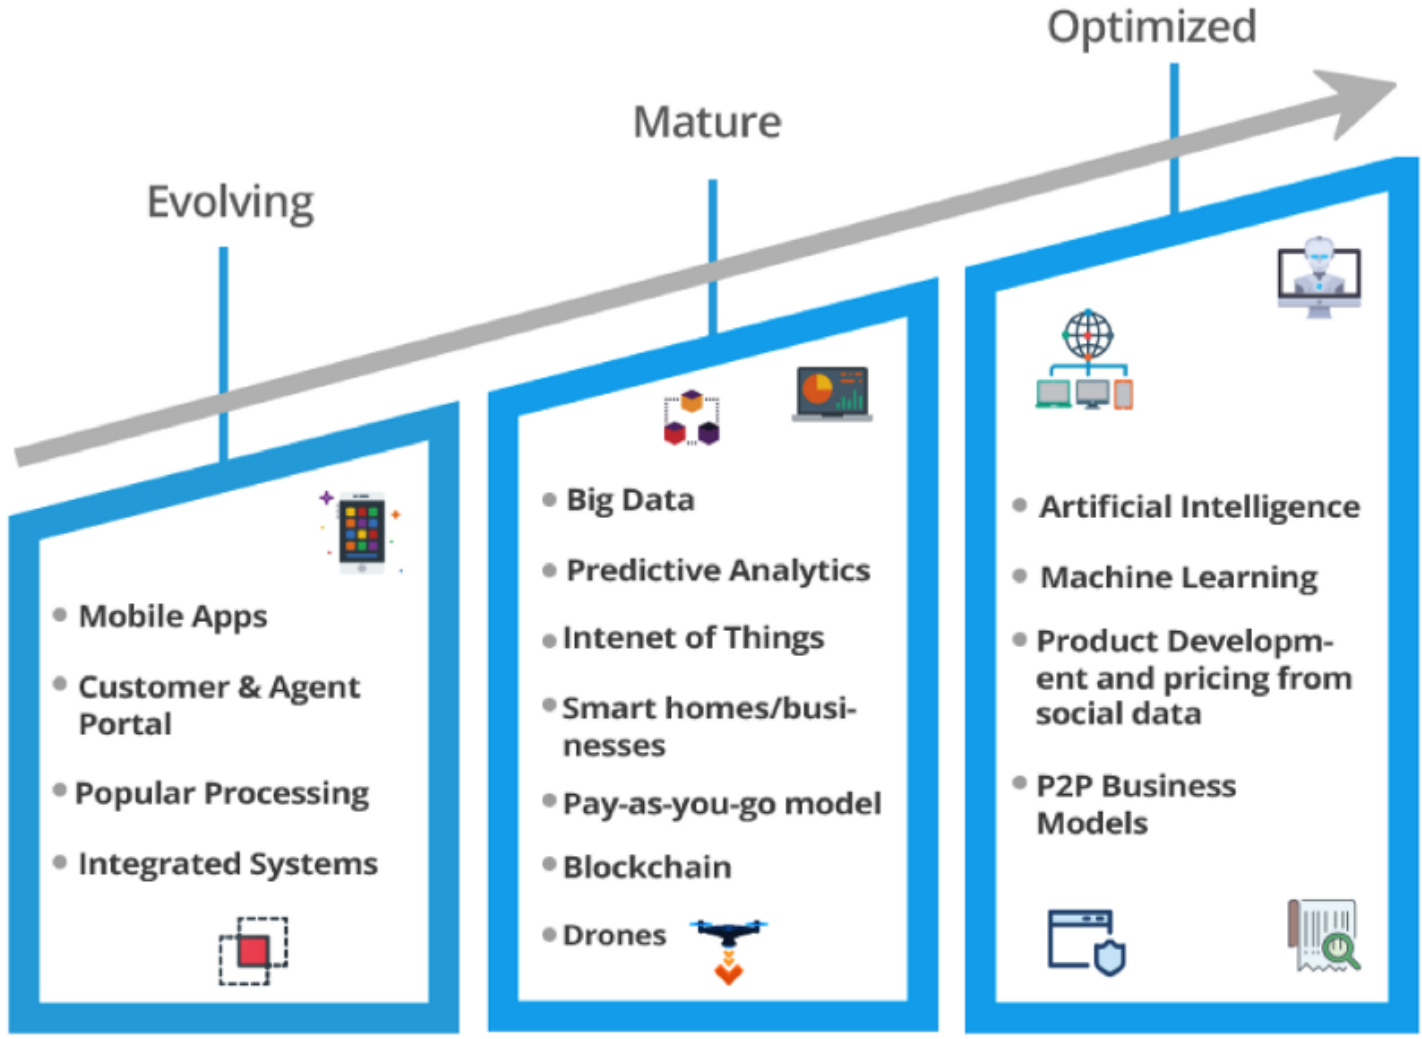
Optimized

Mature

Evolving

Mobile Apps

Customer & Agent Portal

Popular Processing

Integrated Systems

Big Data

Predictive Analytics

Intenet of Things

Smart homes/businesses

Pay-as-you-go model

Blockchain

Drones

Artificial Intelligence

Machine Learning

Product Development and pricing from social data

P2P Business Models